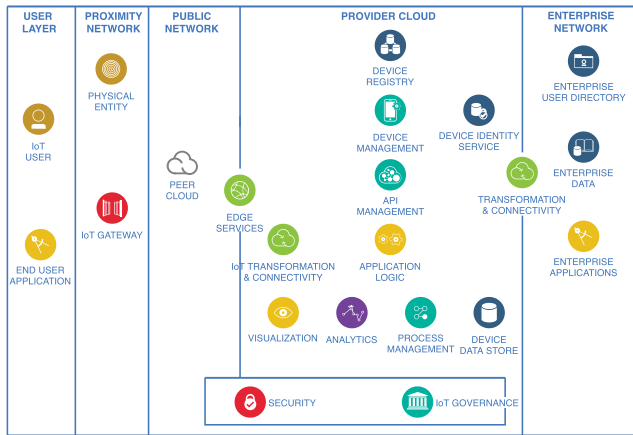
USER LAYER

IoT USER

END USER APPLICATION

PROXIMITY NETWORK

PHYSICAL ENTITY

IoT GATEWAY

PUBLIC NETWORK

PEER CLOUD

PROVIDER CLOUD

DEVICE REGISTRY

DEVICE MANAGEMENT

DEVICE IDENTITY SERVICE

API MANAGEMENT

TRANSFORMATION & CONNECTIVITY

EDGE SERVICES

IoT TRANSFORMATION & CONNECTIVITY

APPLICATION LOGIC

VISUALIZATION

ANALYTICS

PROCESS MANAGEMENT

DEVICE DATA STORE

SECURITY

IoT GOVERNANCE

ENTERPRISE NETWORK

ENTERPRISE USER DIRECTORY

ENTERPRISE DATA

ENTERPRISE APPLICATIONS